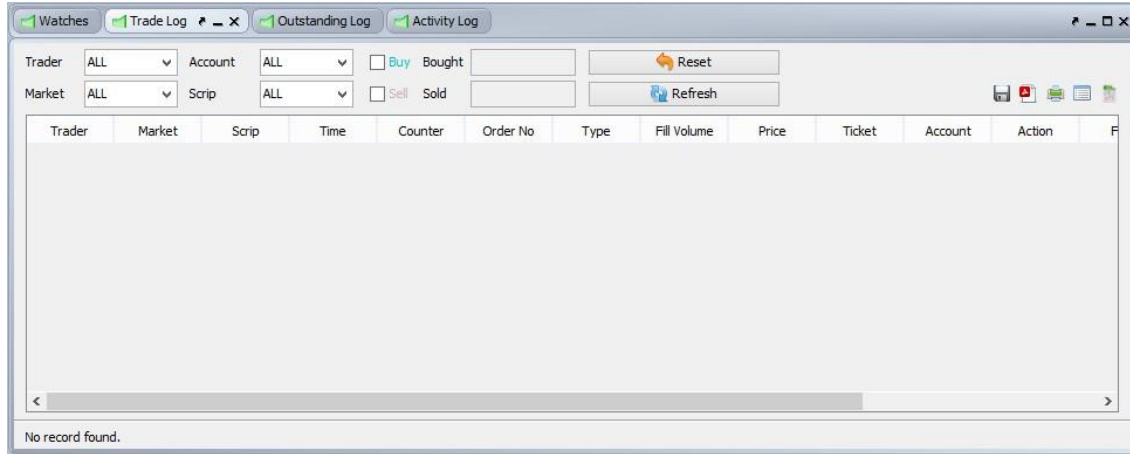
Watches | Trade Log | Outstanding Log | Activity Log

Trader ALL Account ALL Buy Bought Reset

Market ALL Scrip ALL Sell Sold Refresh

| Trader | Market | Scrip | Time | Counter | Order No | Type | Fill Volume | Price | Ticket | Account | Action | F |
|---|---|---|---|---|---|---|---|---|---|---|---|---|

No record found.